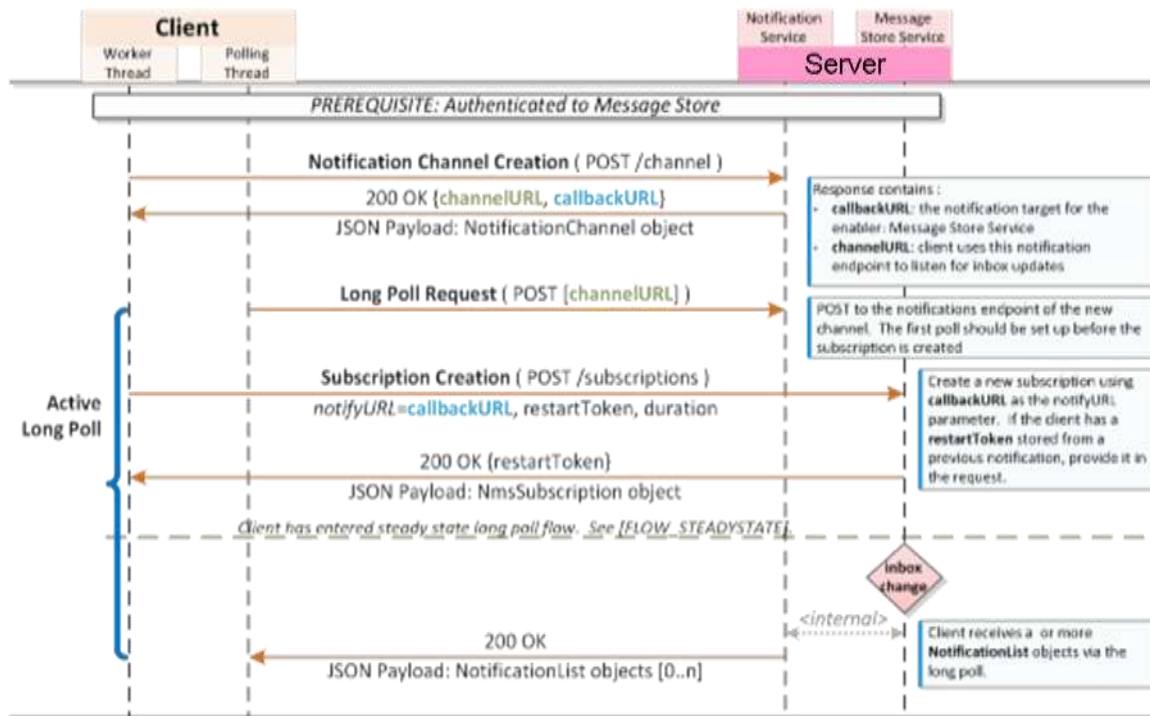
Client

Worker Thread

Polling Thread

Notification Service

Message Store Service

Server

PREREQUISITE: Authenticated to Message Store

Notification Channel Creation ( POST /channel )

200 OK {channelURL, callbackURL}

JSON Payload: NotificationChannel object

Response contains :
- callbackURL: the notification target for the enabler: Message Store Service
- channelURL: client uses this notification endpoint to listen for inbox updates

Long Poll Request ( POST [channelURL] )

POST to the notifications endpoint of the new channel. The first poll should be set up before the subscription is created

Active Long Poll

Subscription Creation ( POST /subscriptions )

notifyURL=callbackURL, restartToken, duration

Create a new subscription using callbackURL as the notifyURL parameter. If the client has a restartToken stored from a previous notification, provide it in the request.

200 OK (restartToken)

JSON Payload: NmsSubscription object

Client has entered steady state long poll flow. See [FLOW_STEADYSTATE].

inbox change

<internal>

200 OK

JSON Payload: NotificationList objects [0..n]

Client receives a or more NotificationList objects via the long poll.